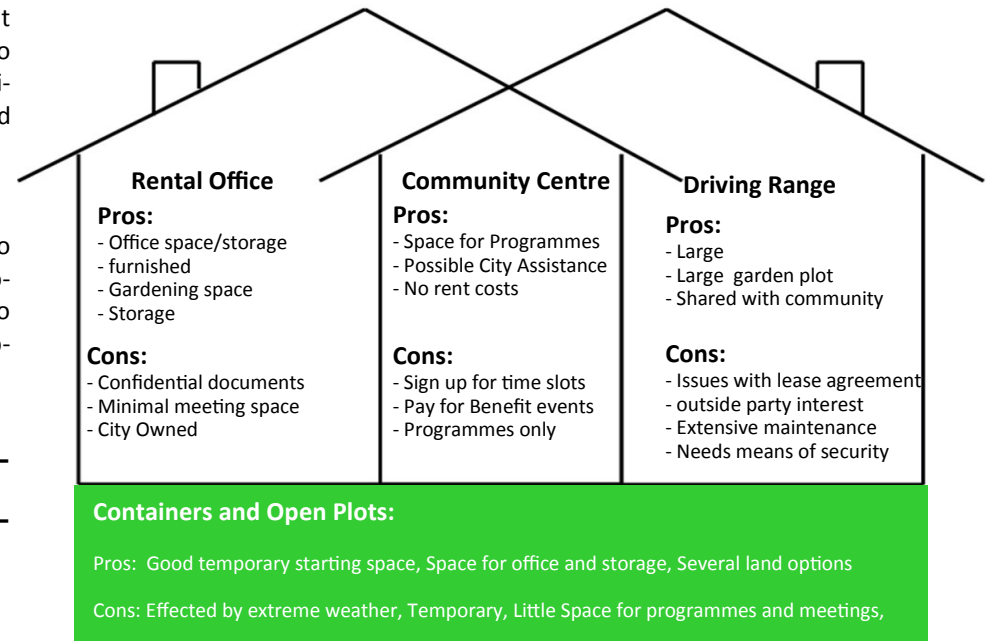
t
o
i-
d

o
n-
o
n-

Rental Office

Pros:
- Office space/storage
- furnished
- Gardening space
- Storage

Cons:
- Confidential documents
- Minimal meeting space
- City Owned

Community Centre

Pros:
- Space for Programmes
- Possible City Assistance
- No rent costs

Cons:
- Sign up for time slots
- Pay for Benefit events
- Programmes only

Driving Range

Pros:
- Large
- Large garden plot
- Shared with community

Cons:
- Issues with lease agreement
- outside party interest
- Extensive maintenance
- Needs means of security

Containers and Open Plots:

Pros: Good temporary starting space, Space for office and storage, Several land options

Cons: Effected by extreme weather, Temporary, Little Space for programmes and meetings,